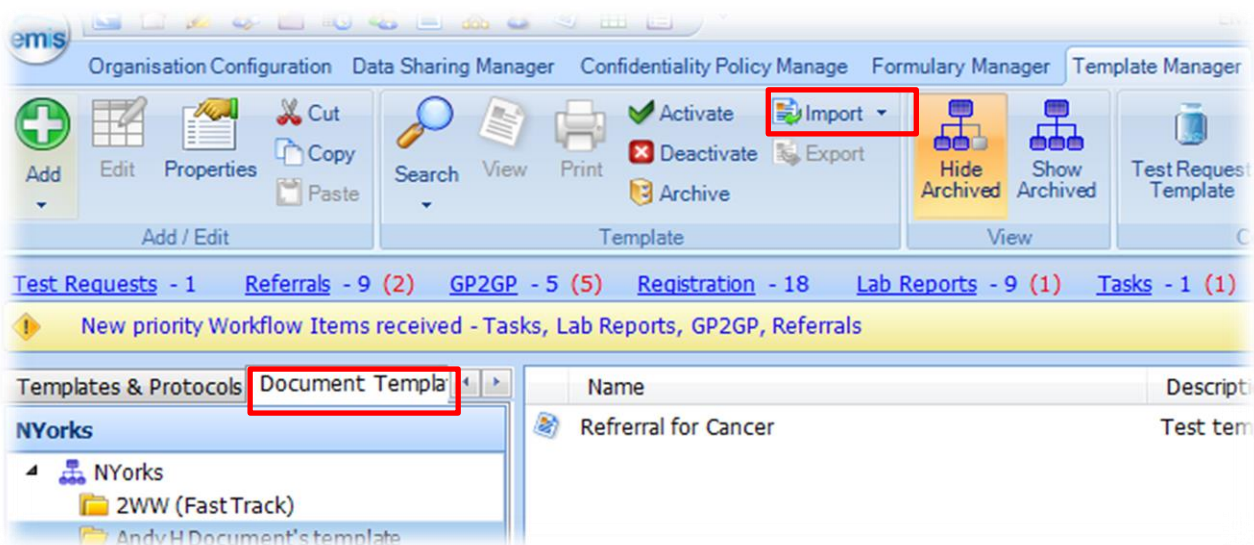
emis

Organisation Configuration Data Sharing Manager Confidentiality Policy Manage Formulary Manager Template Manager

Add Edit Properties Cut Copy Paste
Add / Edit

Search View Print Activate Deactivate Archive Import Export
Template

Hide Archived Show Archived
View

Test Request Template

Test Requests - 1 Referrals - 9 (2) GP2GP - 5 (5) Registration - 18 Lab Reports - 9 (1) Tasks - 1 (1)

New priority Workflow Items received - Tasks, Lab Reports, GP2GP, Referrals

Templates & Protocols Document Templa

NYorks

NYorks
2WW (Fast Track)
Andy H Document's template

Name Descripti

Refrerral for Cancer Test tem